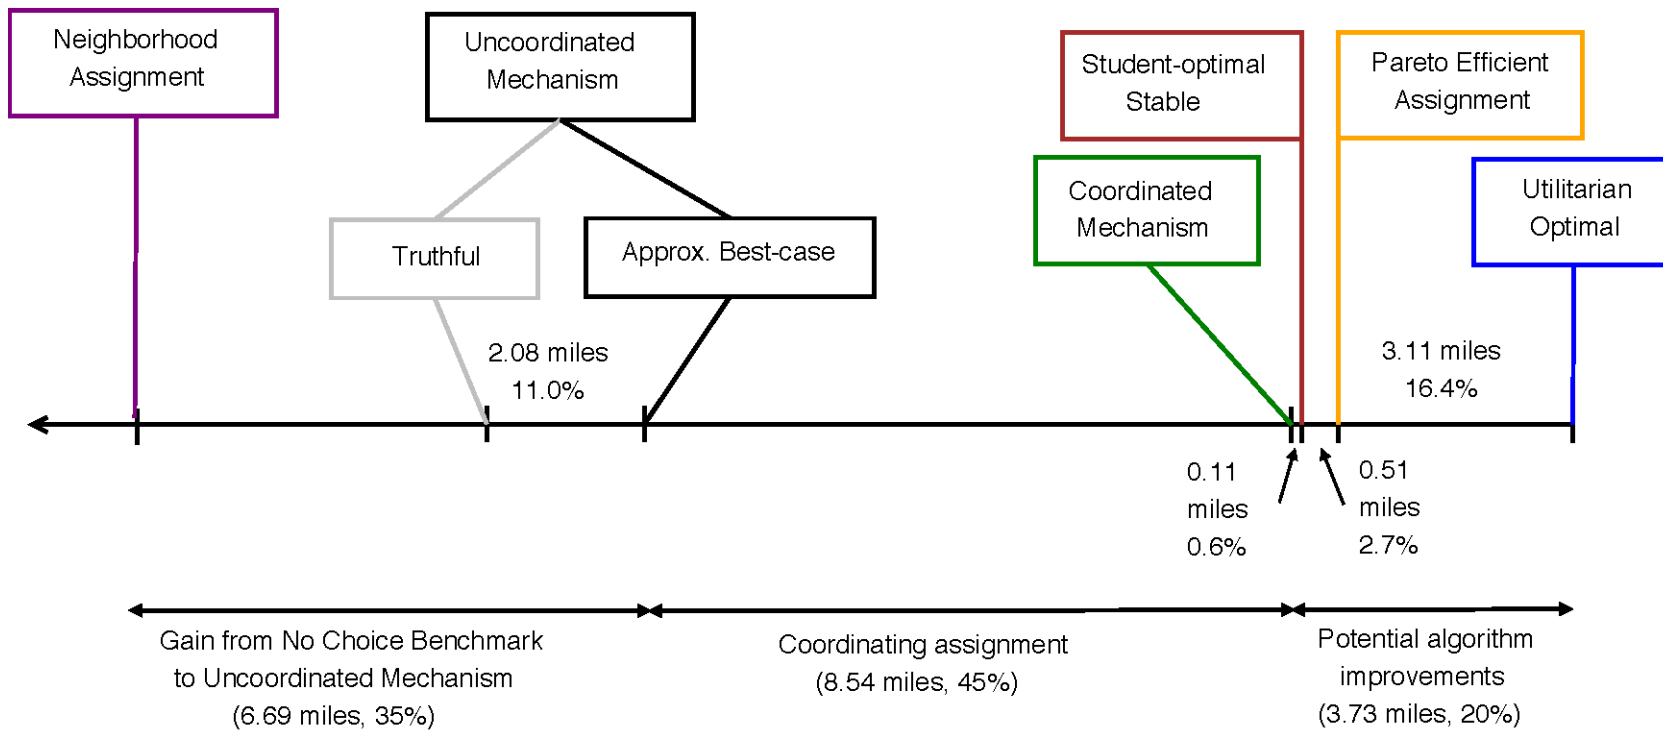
Neighborhood Assignment

Uncoordinated Mechanism

Student-optimal Stable

Pareto Efficient Assignment

Coordinated Mechanism

Utilitarian Optimal

Truthful

Approx. Best-case

2.08 miles
11.0%

3.11 miles
16.4%

0.11 miles
0.6%

0.51 miles
2.7%

Gain from No Choice Benchmark to Uncoordinated Mechanism (6.69 miles, 35%)

Coordinating assignment (8.54 miles, 45%)

Potential algorithm improvements (3.73 miles, 20%)